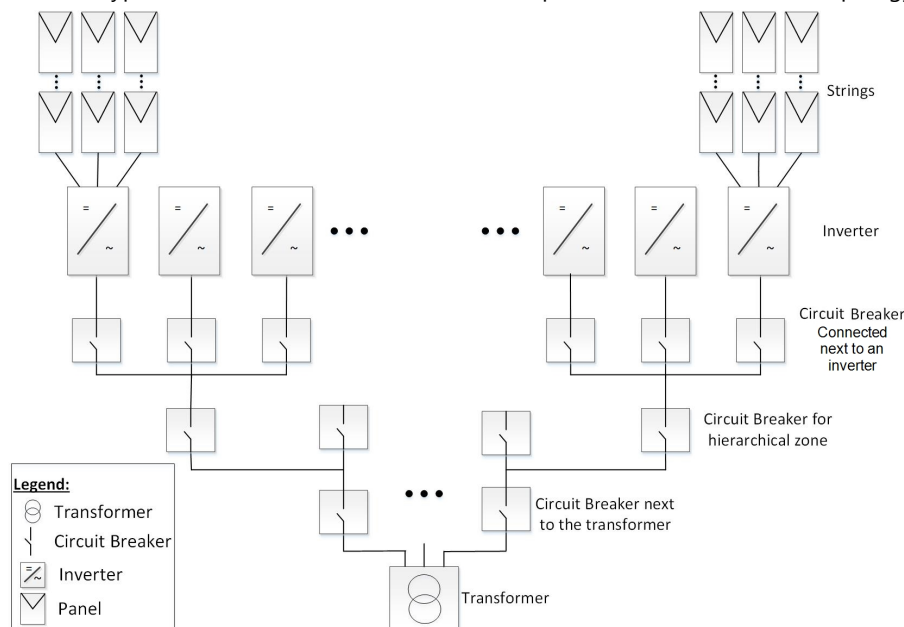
Strings

=
~

Inverter

Circuit Breaker Connected next to an inverter

Circuit Breaker for hierarchical zone

Circuit Breaker next to the transformer

Transformer

Legend:
Transformer
Circuit Breaker
Inverter
Panel